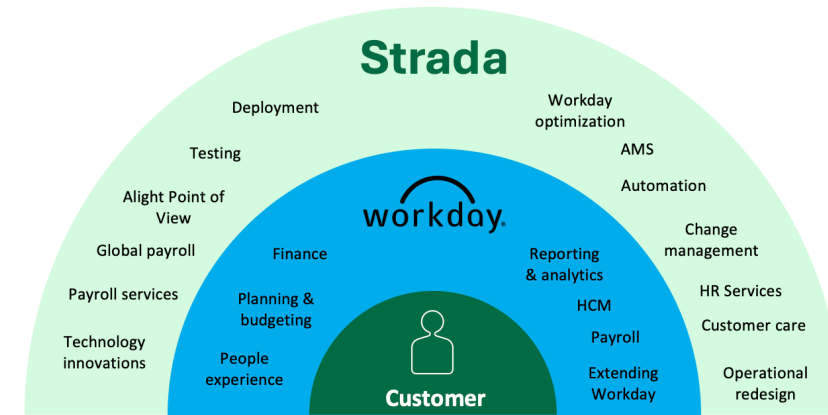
Strada

Deployment

Testing

Alight Point of View

Global payroll

Payroll services

Technology innovations

Workday optimization

AMS

Automation

Change management

HR Services

Customer care

Operational redesign

workday.

Finance

Planning & budgeting

People experience

Reporting & analytics

HCM

Payroll

Extending Workday

Customer